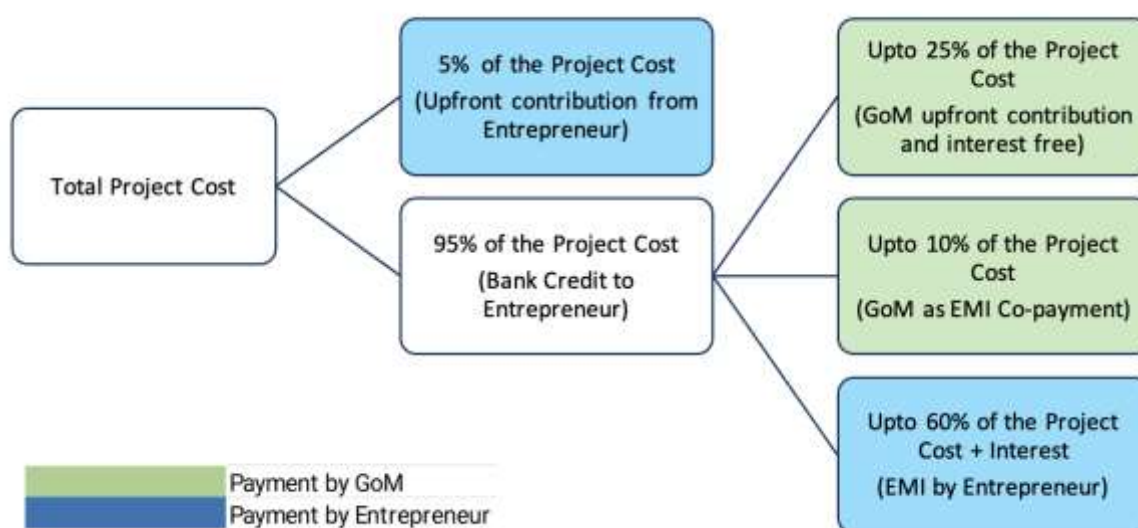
Total Project Cost

5% of the Project Cost
(Upfront contribution from Entrepreneur)

95% of the Project Cost
(Bank Credit to Entrepreneur)

Upto 25% of the Project Cost
(GoM upfront contribution and interest free)

Upto 10% of the Project Cost
(GoM as EMI Co-payment)

Upto 60% of the Project Cost + Interest
(EMI by Entrepreneur)

Payment by GoM
Payment by Entrepreneur